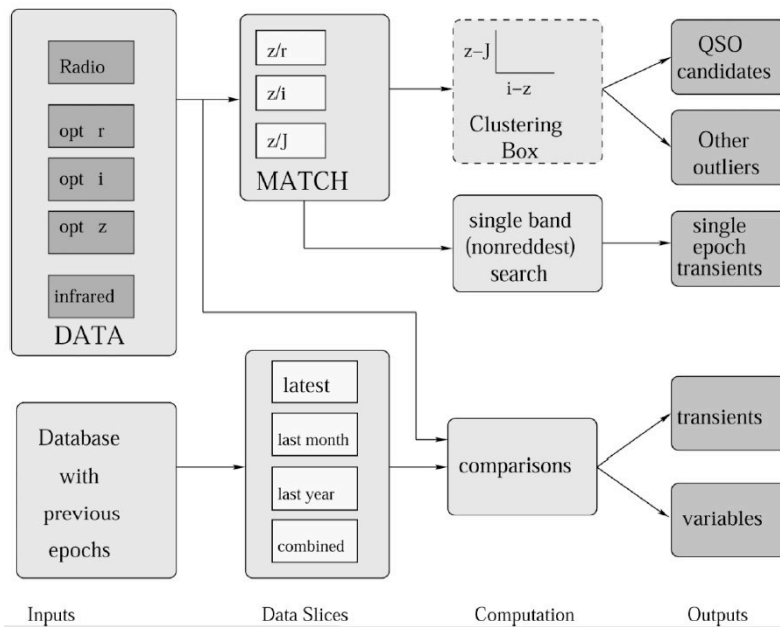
Radio

opt r

opt i

opt z

infrared

DATA

z/r

z/i

z/J

MATCH

z−J

i−z

Clustering Box

QSO candidates

Other outliers

single band (nonreddest) search

single epoch transients

Database with previous epochs

latest

last month

last year

combined

comparisons

transients

variables

Inputs

Data Slices

Computation

Outputs